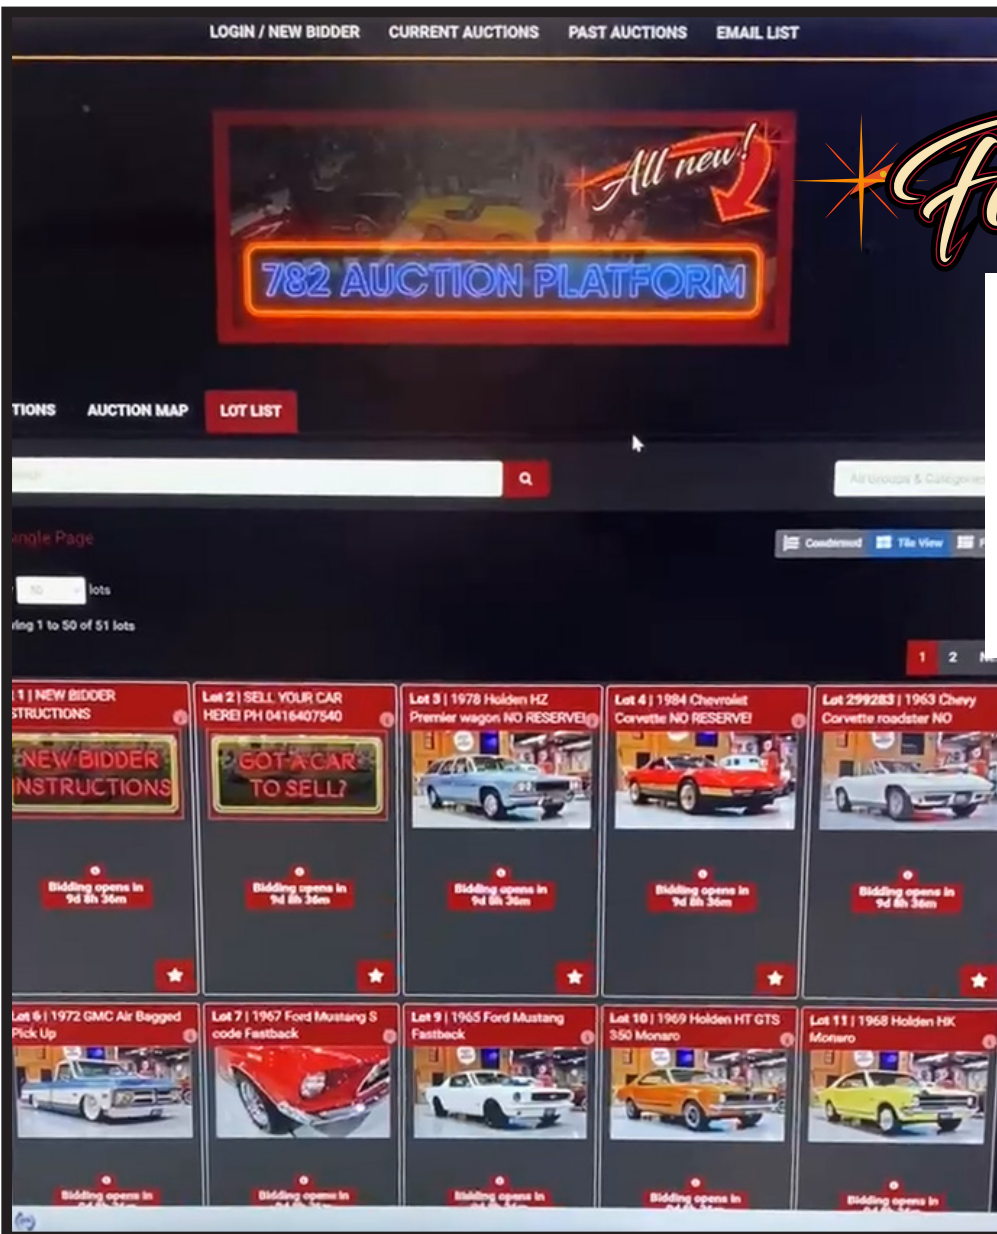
LOGIN / NEW BIDDER CURRENT AUCTIONS PAST AUCTIONS EMAIL LIST

All new!

782 AUCTION PLATFORM

Fi

TIONS AUCTION MAP LOT LIST

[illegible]

All Groups & Categories

ingle Page

Condensed Tile View F

50 lots

wing 1 to 50 of 51 lots

1 2 N

1 | NEW BIDDER STRUCTIONS
NEW BIDDER INSTRUCTIONS
Bidding opens in 9d 8h 36m

Lot 2 | SELL YOUR CAR HERE! PH 0416407540
GOT A CAR TO SELL?
Bidding opens in 9d 8h 36m

Lot 3 | 1978 Holden HZ Premier wagon NO RESERVE!
Bidding opens in 9d 8h 36m

Lot 4 | 1984 Chevrolet Corvette NO RESERVE!
Bidding opens in 9d 8h 36m

Lot 299283 | 1963 Chevy Corvette roadster NO
Bidding opens in 9d 8h 36m

Lot 6 | 1972 GMC Air Bagged Pick Up
Bidding opens in

Lot 7 | 1967 Ford Mustang S code Fastback
Bidding opens in

Lot 9 | 1965 Ford Mustang Fastback
Bidding opens in

Lot 10 | 1969 Holden HT GTS 350 Monaro
Bidding opens in

Lot 11 | 1968 Holden HK Monaro
Bidding opens in